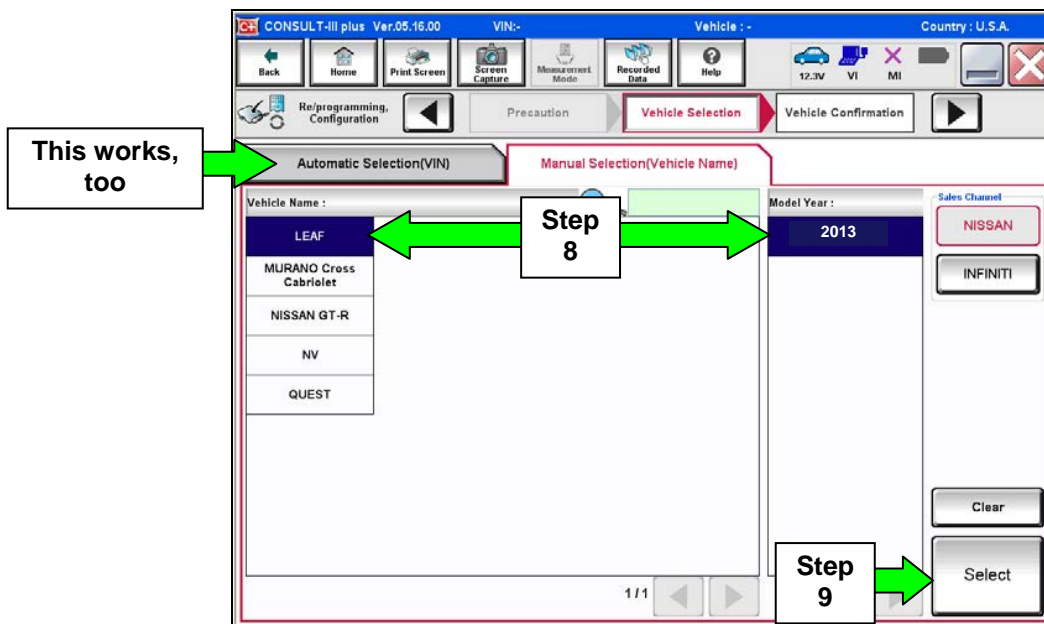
CONSULT-III plus Ver.05.16.00 VIN:- Vehicle : - Country : U.S.A.

Back Home Print Screen Screen Capture Measurement Mode Recorded Data Help 12.3V VI MI

Re/programming, Configuration Precaution Vehicle Selection Vehicle Confirmation

This works, too

Automatic Selection(VIN) Manual Selection(Vehicle Name)

Vehicle Name :

LEAF

MURANO Cross Cabriolet

NISSAN GT-R

NV

QUEST

Step 8

Model Year :

2013

Sales Channel

NISSAN

INFINITI

Clear

1/1

Step 9

Select